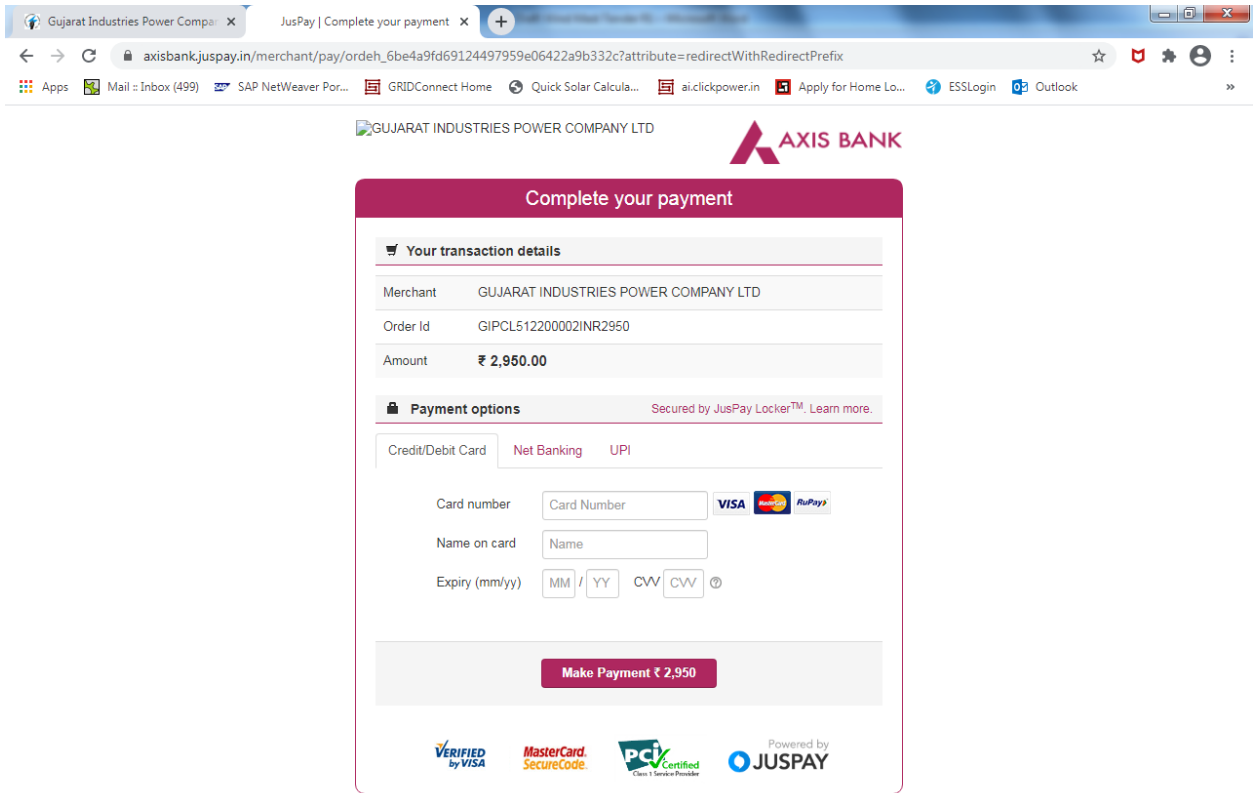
Gujarat Industries Power Compa ×
JusPay | Complete your payment ×
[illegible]

axisbank.juspay.in/merchant/pay/ordeh_6be4a9fd69124497959e06422a9b332c?attribute=redirectWithRedirectPrefix

Apps
Mail :: Inbox (499)
SAP NetWeaver Por...
GRIDConnect Home
Quick Solar Calcula...
ai.clickpower.in
Apply for Home Lo...
ESSLogin
Outlook
»

GUJARAT INDUSTRIES POWER COMPANY LTD

AXIS BANK

Complete your payment

Your transaction details

| Merchant | GUJARAT INDUSTRIES POWER COMPANY LTD |
|---|---|
| Order Id | GIPCL512200002INR2950 |
| Amount | ₹ 2,950.00 |

Payment options

Secured by JusPay Locker$^{TM}$. Learn more.

Credit/Debit Card
Net Banking
UPI

Card number
Card Number
VISA
MasterCard
RuPay

Name on card
Name

Expiry (mm/yy)
MM / YY
CVV CVV ?

Make Payment ₹ 2,950

VERIFIED by VISA
MasterCard. SecureCode.
PCI Certified Class 1 Service Provider
Powered by JUSPAY